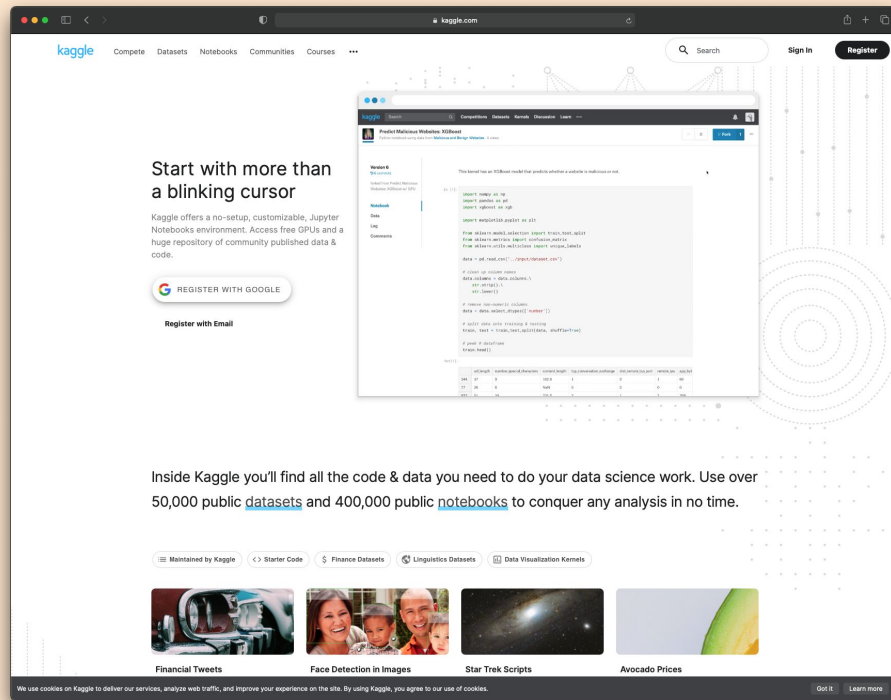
kaggle.com

kaggle Compete Datasets Notebooks Communities Courses •••

Search

Sign In

Register

Start with more than a blinking cursor

Kaggle offers a no-setup, customizable, Jupyter Notebooks environment. Access free GPUs and a huge repository of community published data & code.

REGISTER WITH GOOGLE

Register with Email

kaggle Search Competitions Datasets Kernels Discussion Learn •••

Predict Malicious Websites: XGBoost

Version 6

Notebook
Data
Log
Comments

This kernel has an XGBoost model that predicts whether a website is malicious or not

import numpy as np
import pandas as pd
import xgboost as xgb

import matplotlib.pyplot as plt

from sklearn.model_selection import train_test_split
from sklearn.metrics import confusion_matrix
from sklearn.utils.multiclass import unique_labels

data = pd.read_csv('../input/dataset.csv')

# clean up column names
data.columns = data.columns.\
    str.strip().\
    str.lower()

# remove non-numeric columns
data = data.select_dtypes(['number'])

# split data into training & testing
train, test = train_test_split(data, shuffle=True)

# peek @ dataframe
train.head()

Inside Kaggle you'll find all the code & data you need to do your data science work. Use over 50,000 public datasets and 400,000 public notebooks to conquer any analysis in no time.

Maintained by Kaggle
<> Starter Code
$ Finance Datasets
Linguistics Datasets
Data Visualization Kernels

Financial Tweets
Face Detection in Images
Star Trek Scripts
Avocado Prices

We use cookies on Kaggle to deliver our services, analyze web traffic, and improve your experience on the site. By using Kaggle, you agree to our use of cookies.

Got it
Learn more